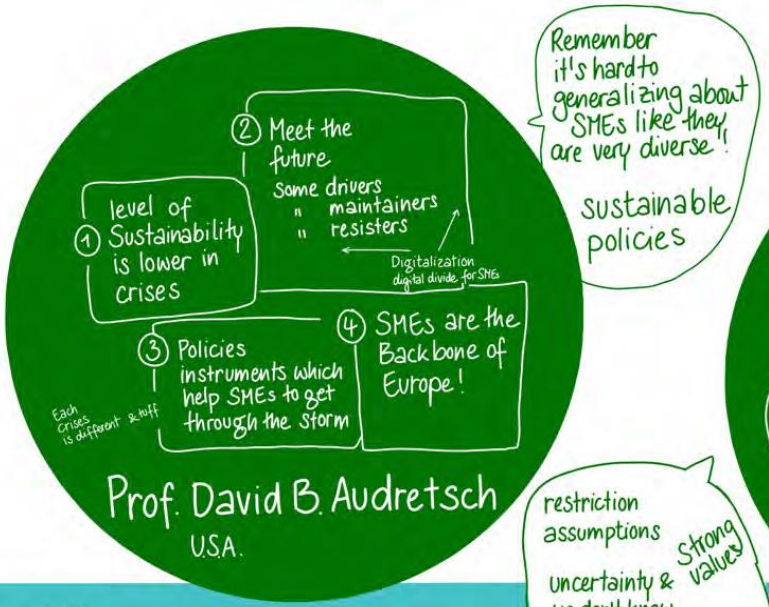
Remember it's hard to generalizing about SMEs like they are very diverse!

sustainable policies

① level of Sustainability is lower in crises

② Meet the future
some drivers
" maintainers
" resisters

Digitalization
digital divide for SMEs

③ Policies instruments which help SMEs to get through the storm

Each crises is different & toff

④ SMEs are the Backbone of Europe!

Prof. David B. Audretsch
U.S.A.

restriction
assumptions
Strong values
uncertainty &
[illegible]